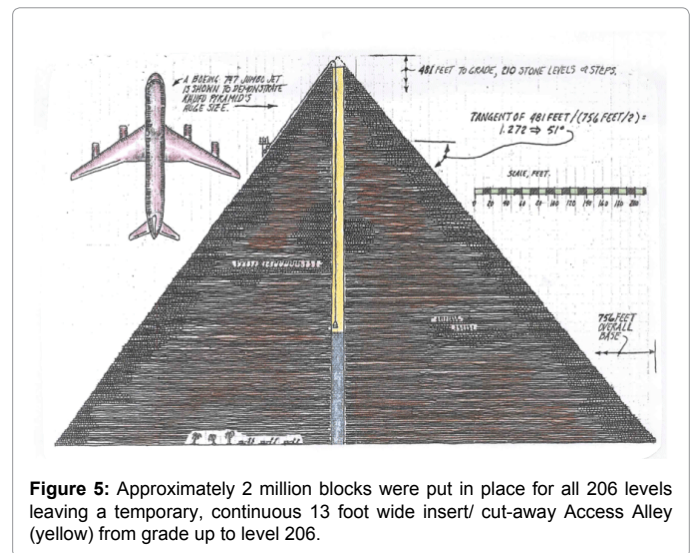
A BOEING 747 JUMBO JET IS SHOWN TO DEMONSTRATE KHUFU PYRAMID'S HUGE SIZE.

481 FEET TO GRADE, 210 STONE LEVELS & STEPS.

TANGENT OF 481 FEET / (756 FEET/2) = 1.272 ⇒ 51°

SCALE, FEET.

0 20 40 60 80 100 120 140 160 180 200

756 FEET OVERALL BASE

**Figure 5:** Approximately 2 million blocks were put in place for all 206 levels leaving a temporary, continuous 13 foot wide insert/ cut-away Access Alley (yellow) from grade up to level 206.